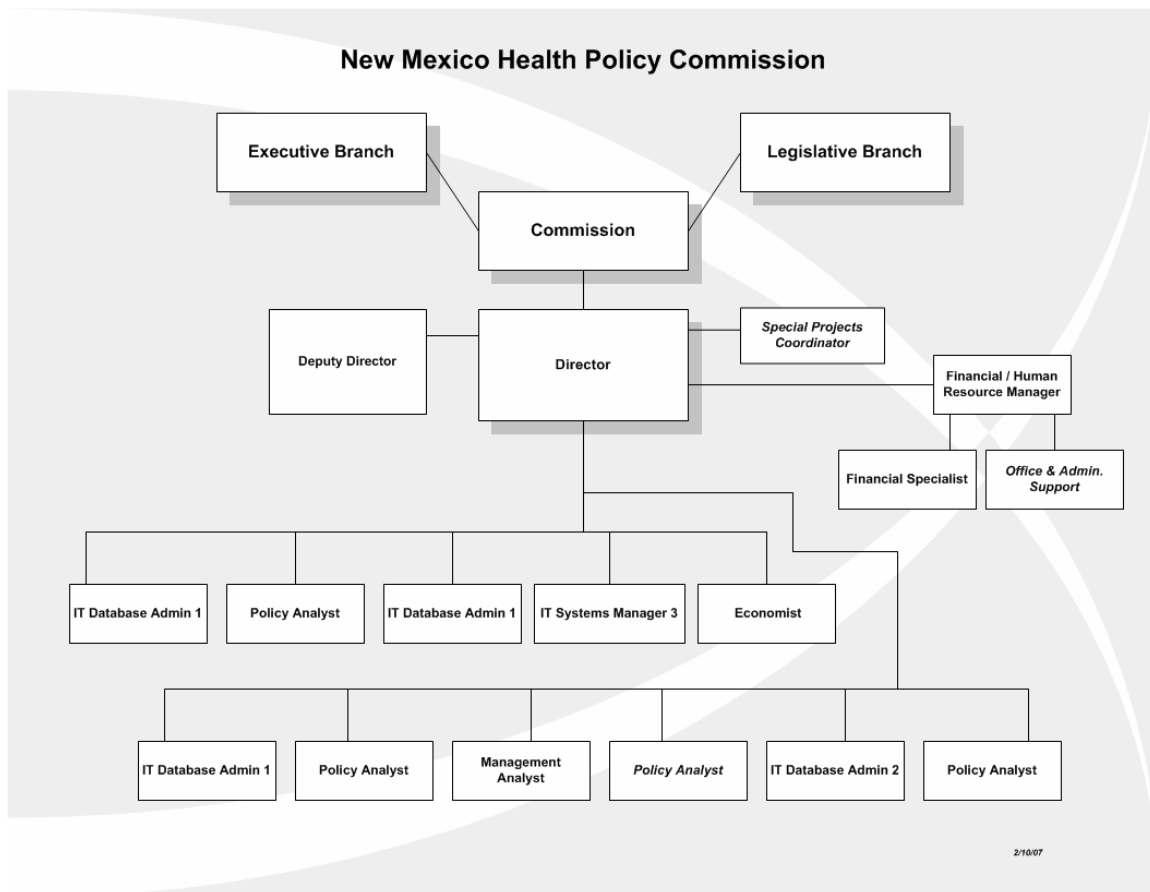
New Mexico Health Policy Commission

Executive Branch

Legislative Branch

Commission

Deputy Director

Director

Special Projects Coordinator

Financial / Human Resource Manager

Financial Specialist

Office & Admin. Support

IT Database Admin 1

Policy Analyst

IT Database Admin 1

IT Systems Manager 3

Economist

IT Database Admin 1

Policy Analyst

Management Analyst

Policy Analyst

IT Database Admin 2

Policy Analyst

2/10/07